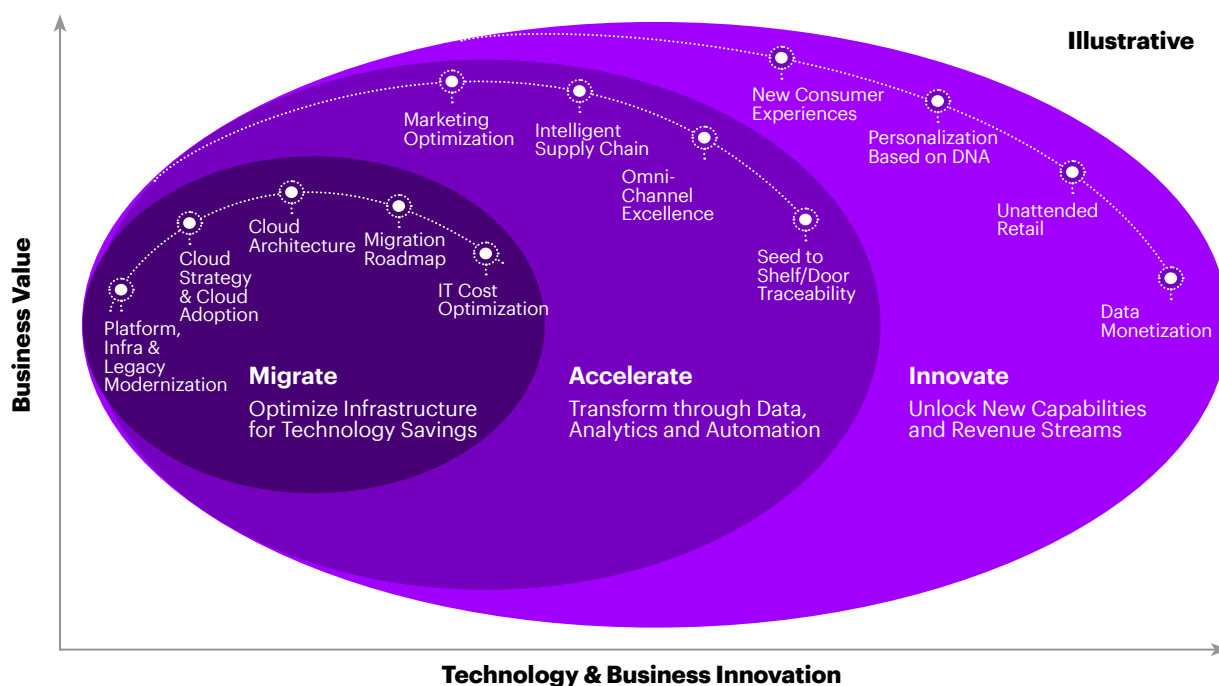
Illustrative

Business Value

Platform, Infra & Legacy Modernization

Cloud Strategy & Cloud Adoption

Cloud Architecture

Migration Roadmap

IT Cost Optimization

Marketing Optimization

Intelligent Supply Chain

Omni-Channel Excellence

Seed to Shelf/Door Traceability

New Consumer Experiences

Personalization Based on DNA

Unattended Retail

Data Monetization

Migrate
Optimize Infrastructure for Technology Savings

Accelerate
Transform through Data, Analytics and Automation

Innovate
Unlock New Capabilities and Revenue Streams

Technology & Business Innovation